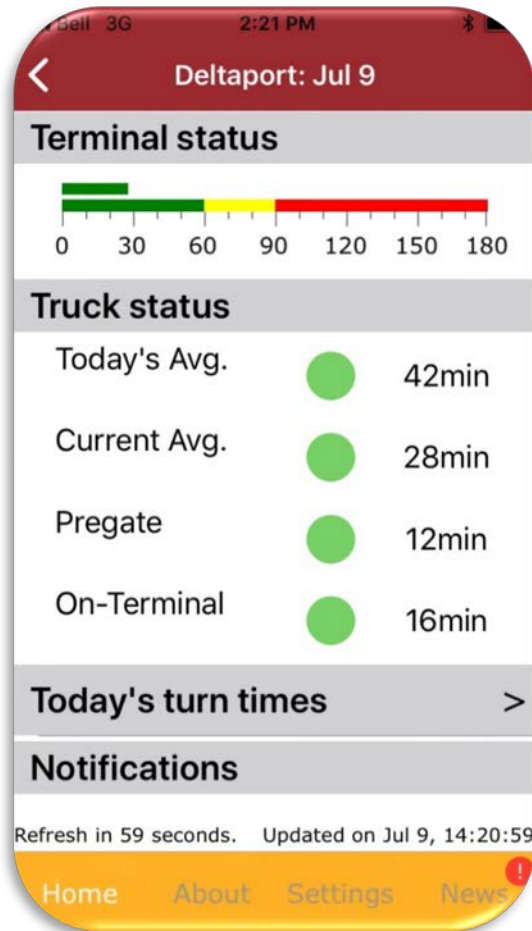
Bell 3G 2:21 PM

<

Deltaport: Jul 9

Terminal status

0 30 60 90 120 150 180

Truck status

Today's Avg. 42min

Current Avg. 28min

Pregate 12min

On-Terminal 16min

Today's turn times >

Notifications

Refresh in 59 seconds. Updated on Jul 9, 14:20:59

Home About Settings News !